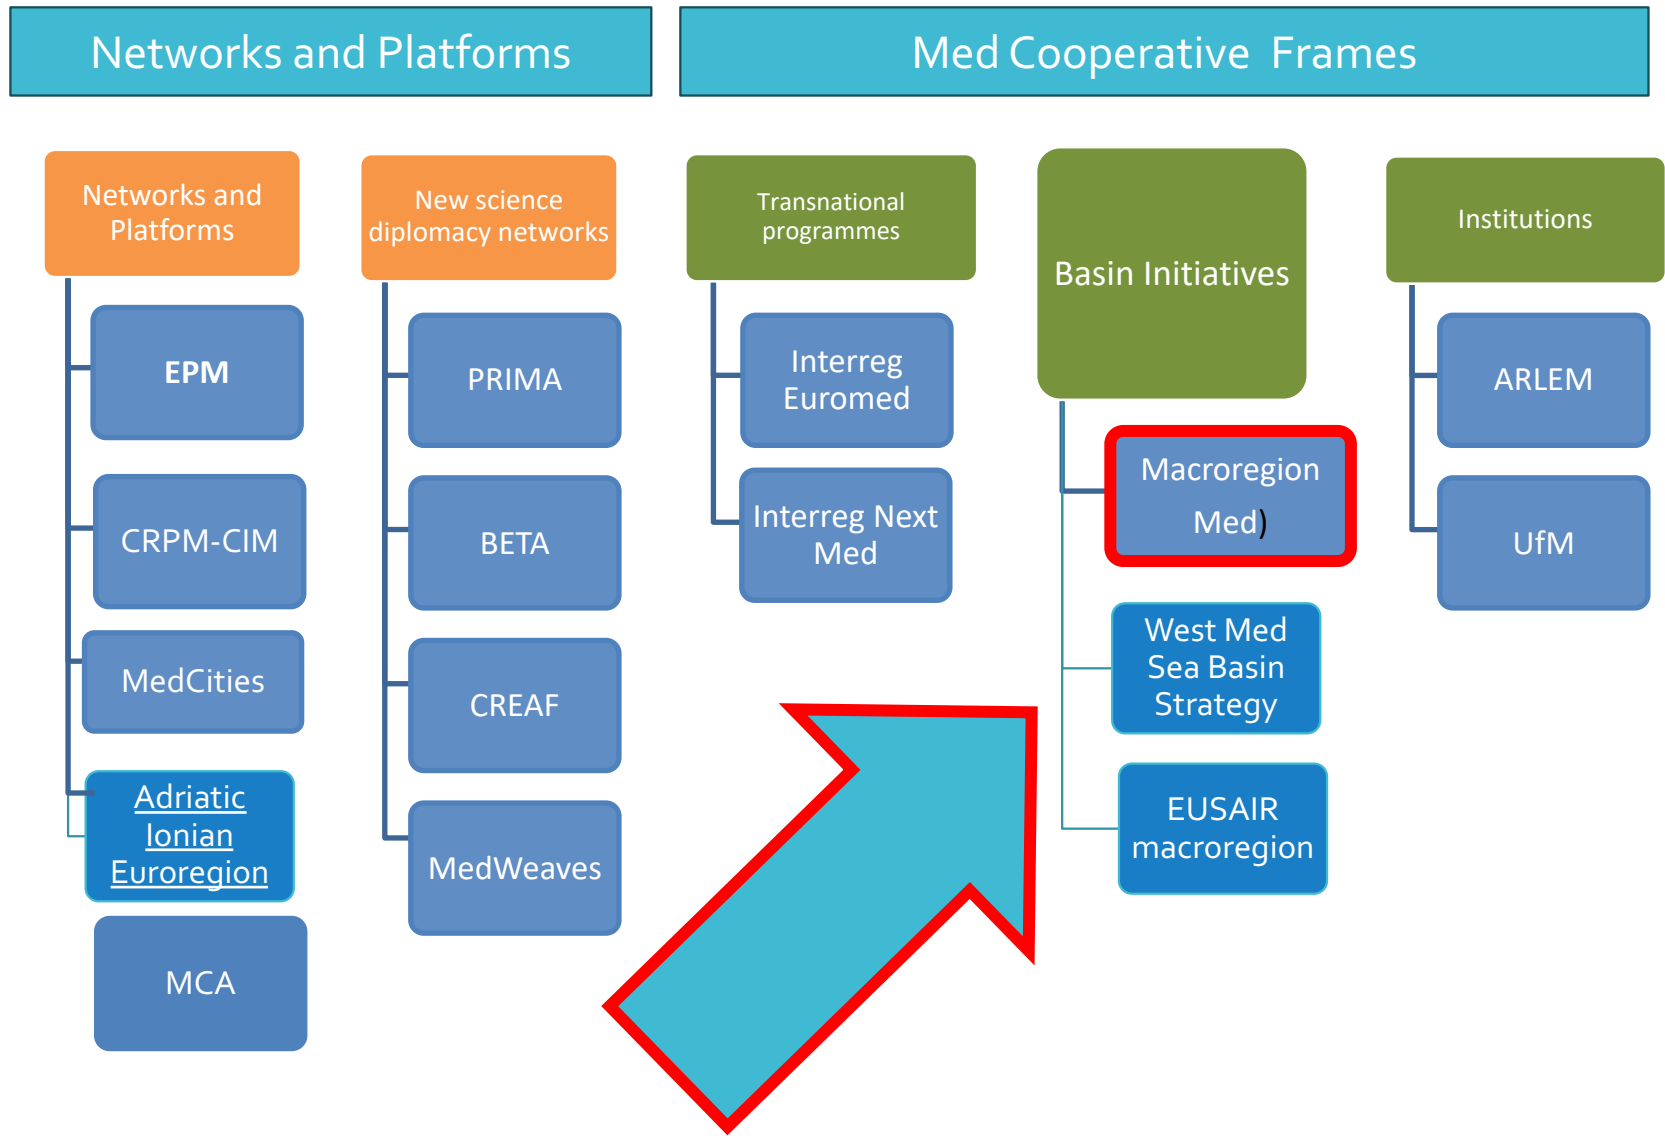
Networks and Platforms

Med Cooperative Frames

Networks and Platforms

EPM

CRPM-CIM

MedCities

Adriatic Ionian Euroregion

MCA

New science diplomacy networks

PRIMA

BETA

CREAF

MedWeaves

Transnational programmes

Interreg Euromed

Interreg Next Med

Basin Initiatives

Macroregion Med)

West Med Sea Basin Strategy

EUSAIR macroregion

Institutions

ARLEM

UfM